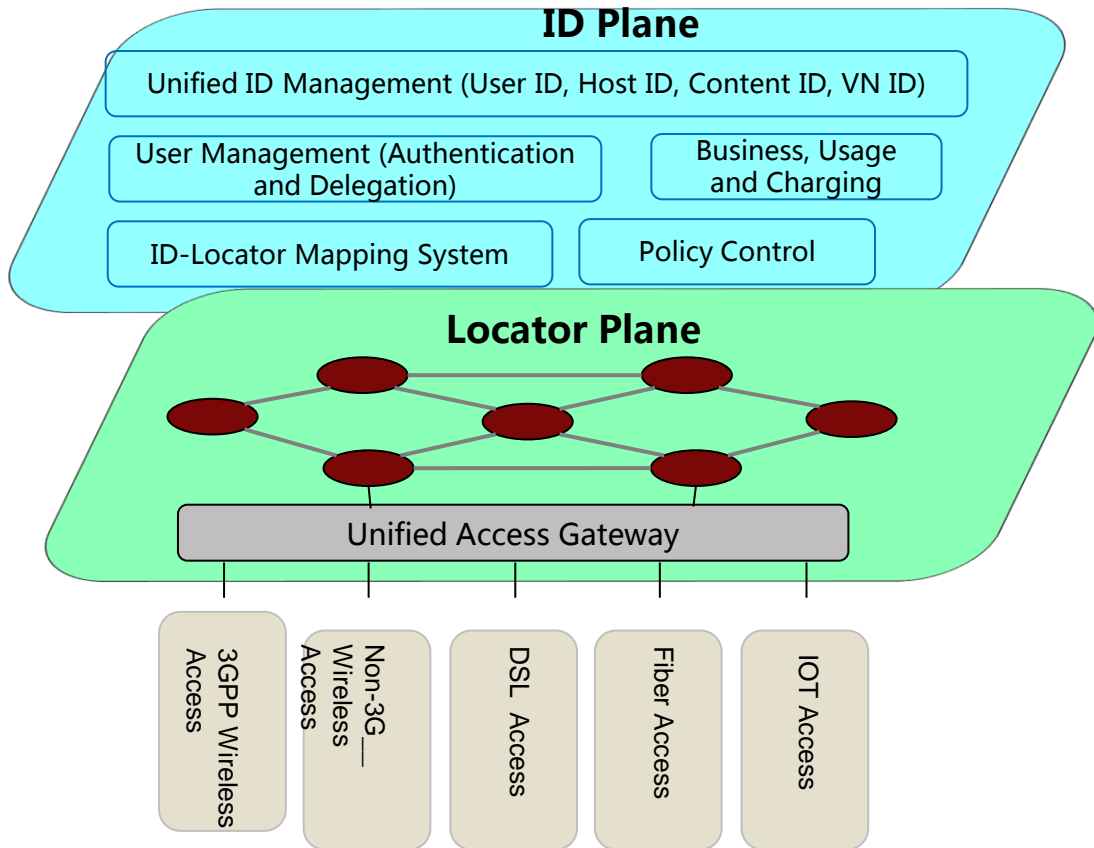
ID Plane

Unified ID Management (User ID, Host ID, Content ID, VN ID)

User Management (Authentication and Delegation)

Business, Usage and Charging

ID-Locator Mapping System

Policy Control

Locator Plane

Unified Access Gateway

3GPP Wireless Access

Non-3G__ Wireless Access

DSL Access

Fiber Access

IOT Access